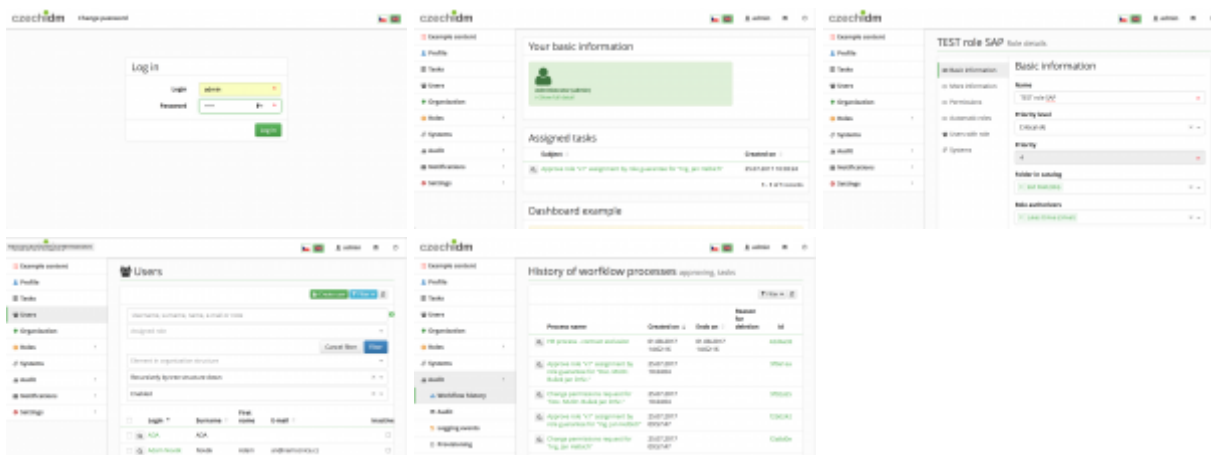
czechidm Change password

Log in

Login admin

Password

Log in

czechidm admin

Example content
Profile
Tasks
Users
Organization
Roles
Systems
Audit
Notifications
Settings

Your basic information

Assigned tasks

Subject

Created on

Dashboard example

czechidm admin

Example content
Profile
Tasks
Users
Organization
Roles
Systems
Audit
Notifications
Settings

TEST role SAP Role details

Basic information
More information
Permissions
Automatic roles
Users with role
Systems

Basic information

Name
TEST role SAP

Priority level

Priority

Folder in catalog

Role authorizers

Example content
Profile
Tasks
Users
Organization
Roles
Systems
Audit
Notifications
Settings

Users

Cancel filter Filter

Login Surname First name E-mail Inactive

czechidm admin

Example content
Profile
Tasks
Users
Organization
Roles
Systems
Audit
Workflow history
Audit
Logging events
Provisioning

History of workflow processes approving, tasks

Process name Created on Ends on Reason for deletion Id